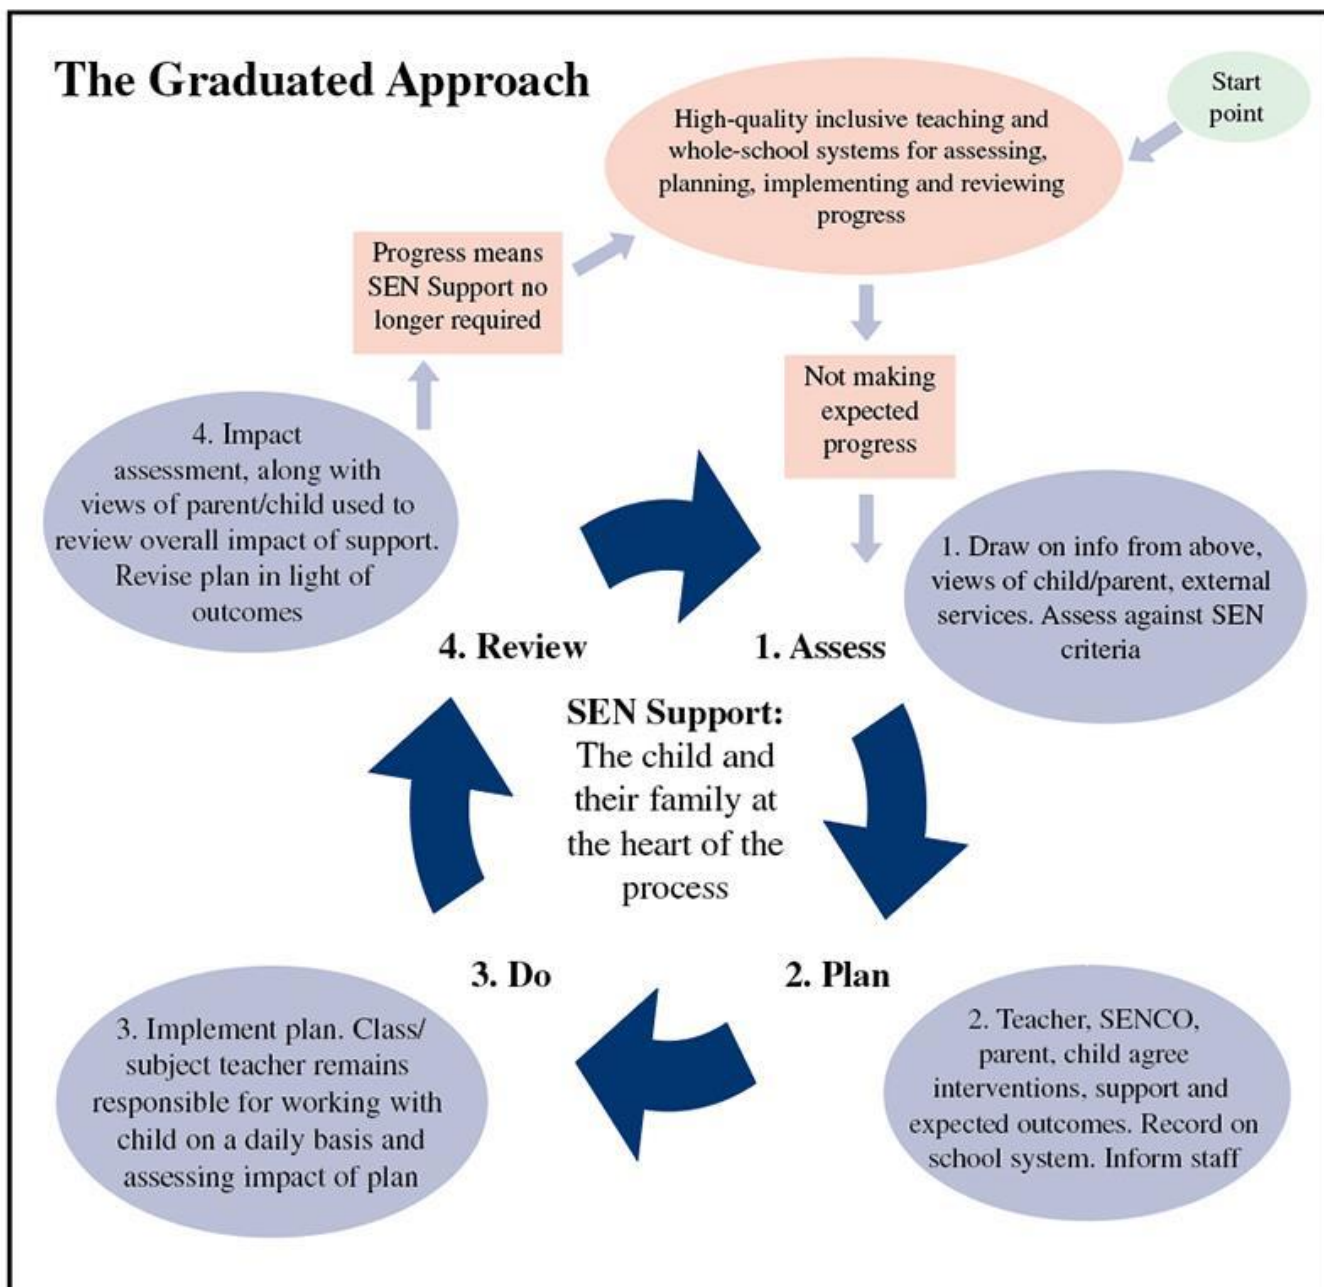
The Graduated Approach

Start point

High-quality inclusive teaching and whole-school systems for assessing, planning, implementing and reviewing progress

Progress means SEN Support no longer required

Not making expected progress

4. Impact assessment, along with views of parent/child used to review overall impact of support. Revise plan in light of outcomes

1. Draw on info from above, views of child/parent, external services. Assess against SEN criteria

4. Review

1. Assess

SEN Support:
The child and their family at the heart of the process

3. Do

2. Plan

3. Implement plan. Class/ subject teacher remains responsible for working with child on a daily basis and assessing impact of plan

2. Teacher, SENCO, parent, child agree interventions, support and expected outcomes. Record on school system. Inform staff